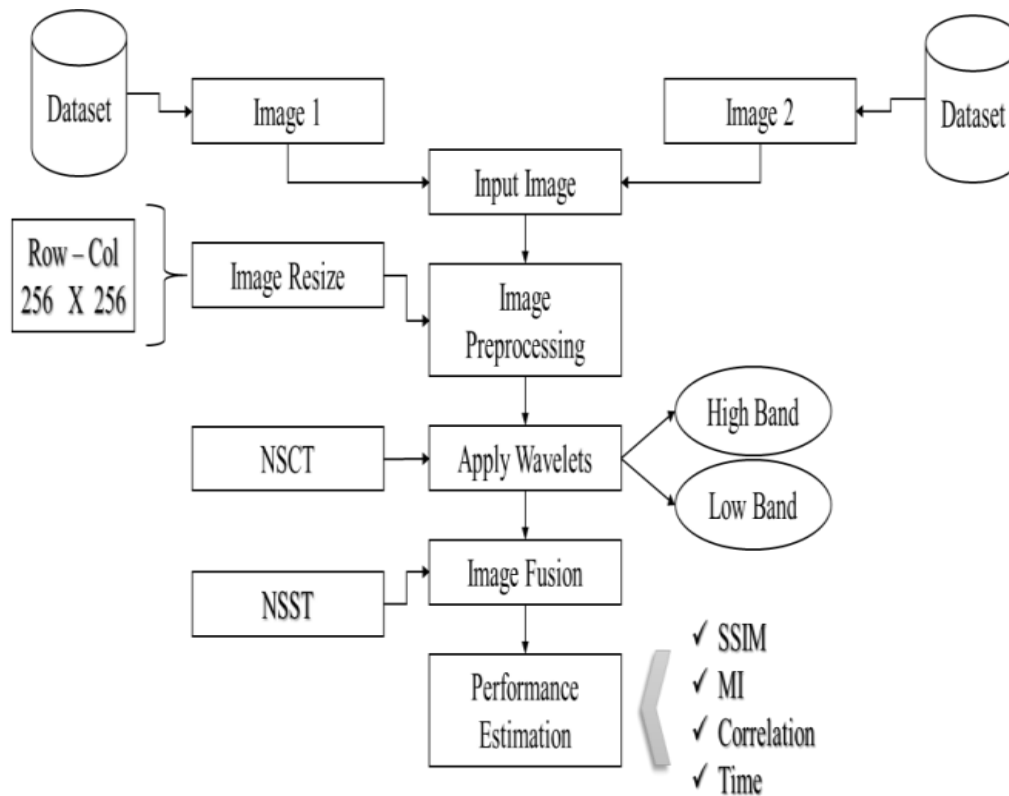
Dataset

Image 1

Image 2

Dataset

Input Image

Row – Col
256 X 256

Image Resize

Image Preprocessing

NSCT

Apply Wavelets

High Band

Low Band

NSST

Image Fusion

Performance Estimation

✓ SSIM
✓ MI
✓ Correlation
✓ Time